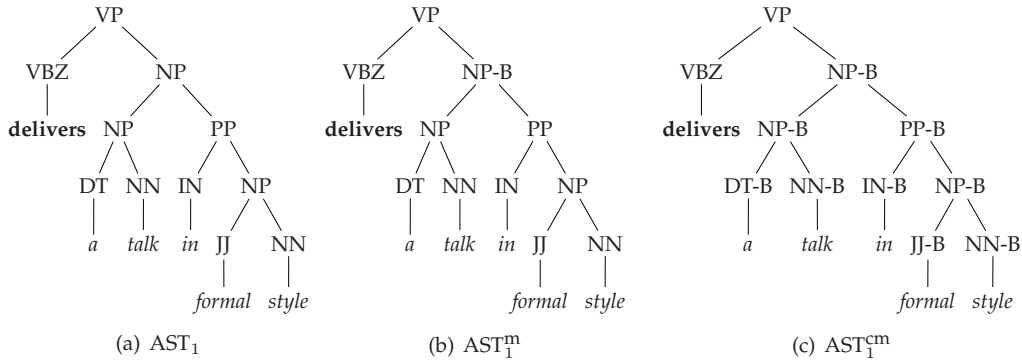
VP
VBZ
delivers
NP
NP
DT
a
NN
talk
PP
IN
in
NP
JJ
formal
NN
style

(a) $\text{AST}_1$

VP
VBZ
delivers
NP-B
NP
DT
a
NN
talk
PP
IN
in
NP
JJ
formal
NN
style

(b) $\text{AST}_1^{\text{m}}$

VP
VBZ
delivers
NP-B
NP-B
DT-B
a
NN-B
talk
PP-B
IN-B
in
NP-B
JJ-B
formal
NN-B
style

(c) $\text{AST}_1^{\text{cm}}$